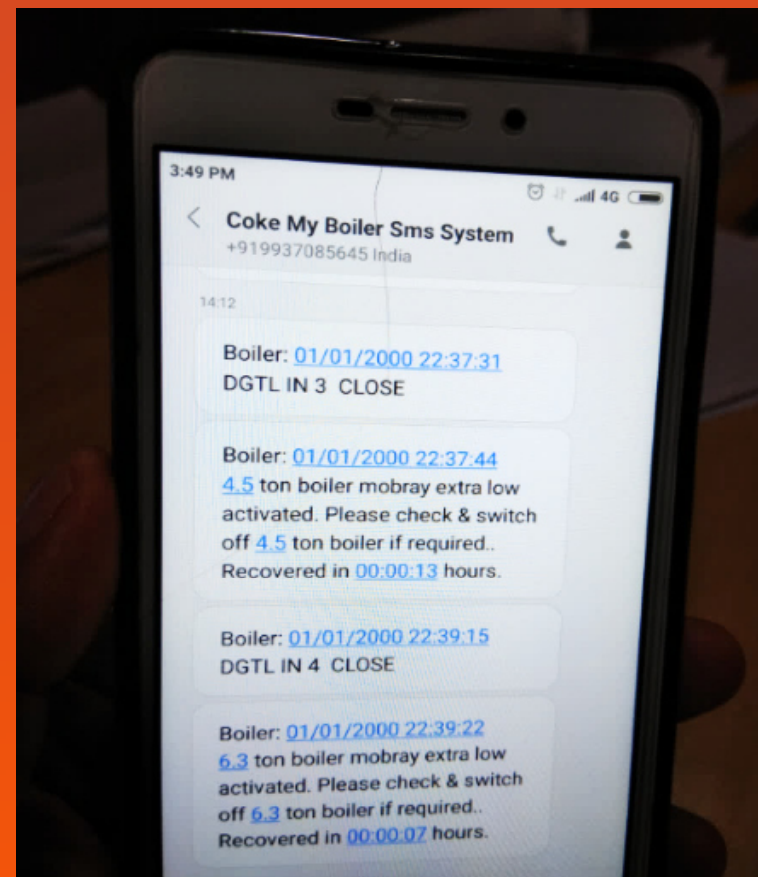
3:49 PM

4G

Coke My Boiler Sms System
+919937085645 India

14:12

Boiler: 01/01/2000 22:37:31
DGTL IN 3 CLOSE

Boiler: 01/01/2000 22:37:44
4.5 ton boiler mobray extra low activated. Please check & switch off 4.5 ton boiler if required.. Recovered in 00:00:13 hours.

Boiler: 01/01/2000 22:39:15
DGTL IN 4 CLOSE

Boiler: 01/01/2000 22:39:22
6.3 ton boiler mobray extra low activated. Please check & switch off 6.3 ton boiler if required.. Recovered in 00:00:07 hours.